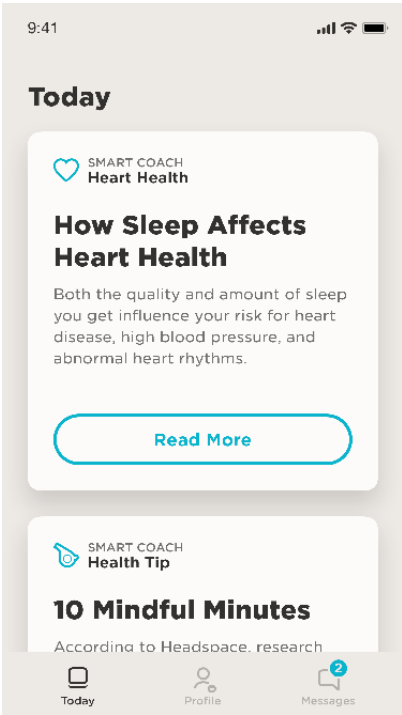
9:41

Today

SMART COACH
Heart Health

How Sleep Affects Heart Health

Both the quality and amount of sleep you get influence your risk for heart disease, high blood pressure, and abnormal heart rhythms.

Read More

SMART COACH
Health Tip

10 Mindful Minutes

According to Headspace, research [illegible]

Today
Profile
2
Messages